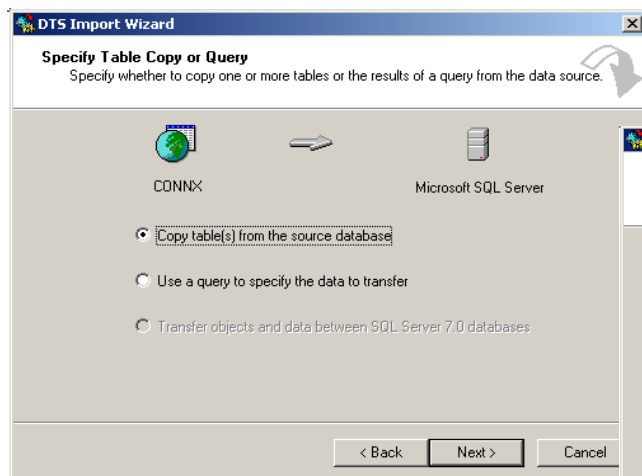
DTS Import Wizard

Specify Table Copy or Query
Specify whether to copy one or more tables or the results of a query from the data source.

CONNX

Microsoft SQL Server

Copy table(s) from the source database

Use a query to specify the data to transfer

Transfer objects and data between SQL Server 7.0 databases

< Back

Next >

Cancel